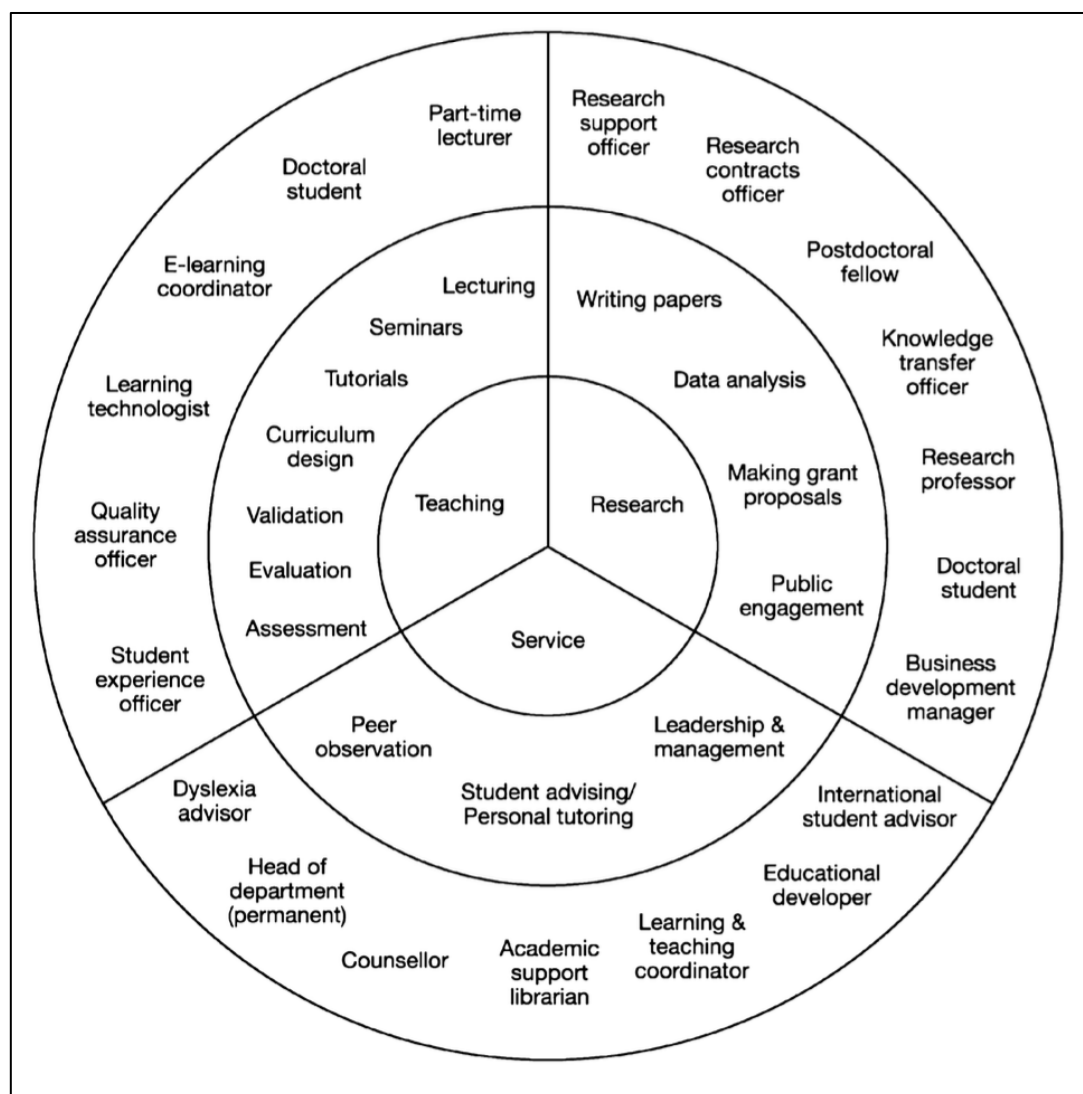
Part-time lecturer

Doctoral student

E-learning coordinator

Learning technologist

Quality assurance officer

Student experience officer

Research support officer

Research contracts officer

Postdoctoral fellow

Knowledge transfer officer

Research professor

Doctoral student

Business development manager

Lecturing

Seminars

Tutorials

Curriculum design

Validation

Evaluation

Assessment

Writing papers

Data analysis

Making grant proposals

Public engagement

Teaching

Research

Service

Peer observation

Student advising/ Personal tutoring

Leadership & management

Dyslexia advisor

Head of department (permanent)

Counsellor

Academic support librarian

Learning & teaching coordinator

Educational developer

International student advisor